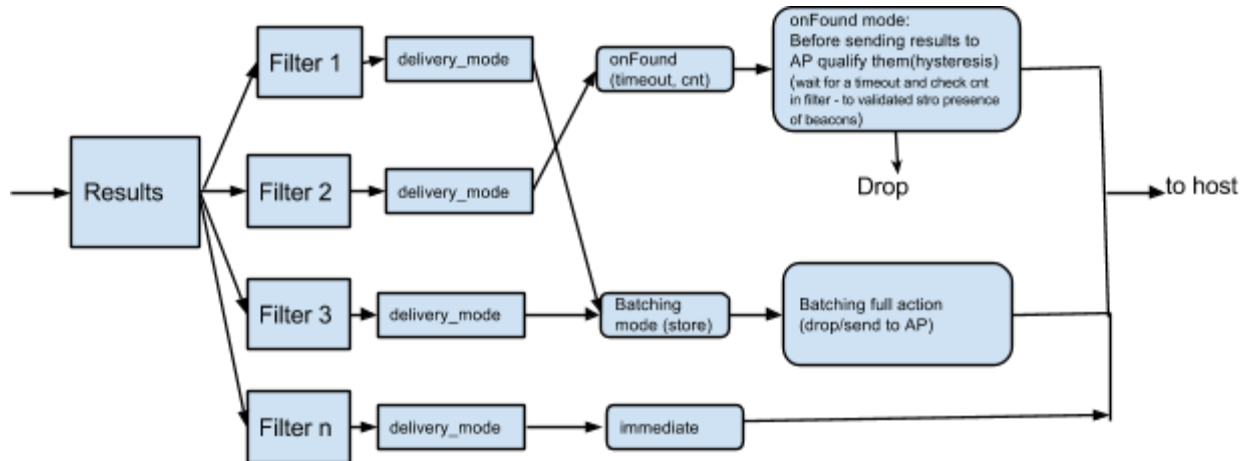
Results

Filter 1

delivery_mode

Filter 2

delivery_mode

Filter 3

delivery_mode

Filter n

delivery_mode

onFound (timeout, cnt)

onFound mode:
Before sending results to AP qualify them(hysteresis)
(wait for a timeout and check cnt in filter - to validated stro presence of beacons)

Drop

Batching mode (store)

Batching full action (drop/send to AP)

immediate

to host